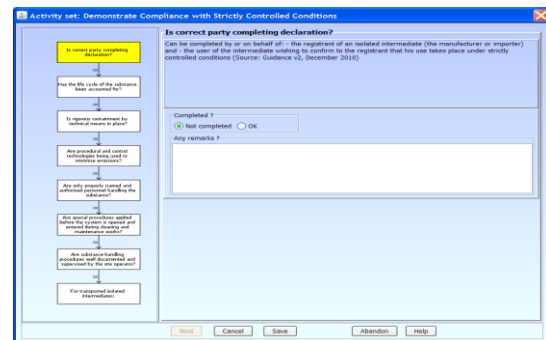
Activity set: Demonstrate Compliance with Strictly Controlled Conditions

Is correct party completing declaration?

Has the life cycle of the substance been accounted for?

Is rigorous containment by technical means in place?

Are procedural and control technologies being used to minimise emissions?

Are only properly trained and authorised personnel handling the substance?

Are special procedures applied before the system is opened and entered during cleaning and maintenance works?

Are substance-handling procedures well documented and supervised by the site operator?

For transported isolated intermediates

Is correct party completing declaration?

Can be completed by or on behalf of: - the registrant of an isolated intermediate (the manufacturer or importer) and - the user of the intermediate wishing to confirm to the registrant that his use takes place under strictly controlled conditions (Source: Guidance v2, December 2010)

Completed ?
Not completed OK

Any remarks ?

Next Cancel Save Abandon Help